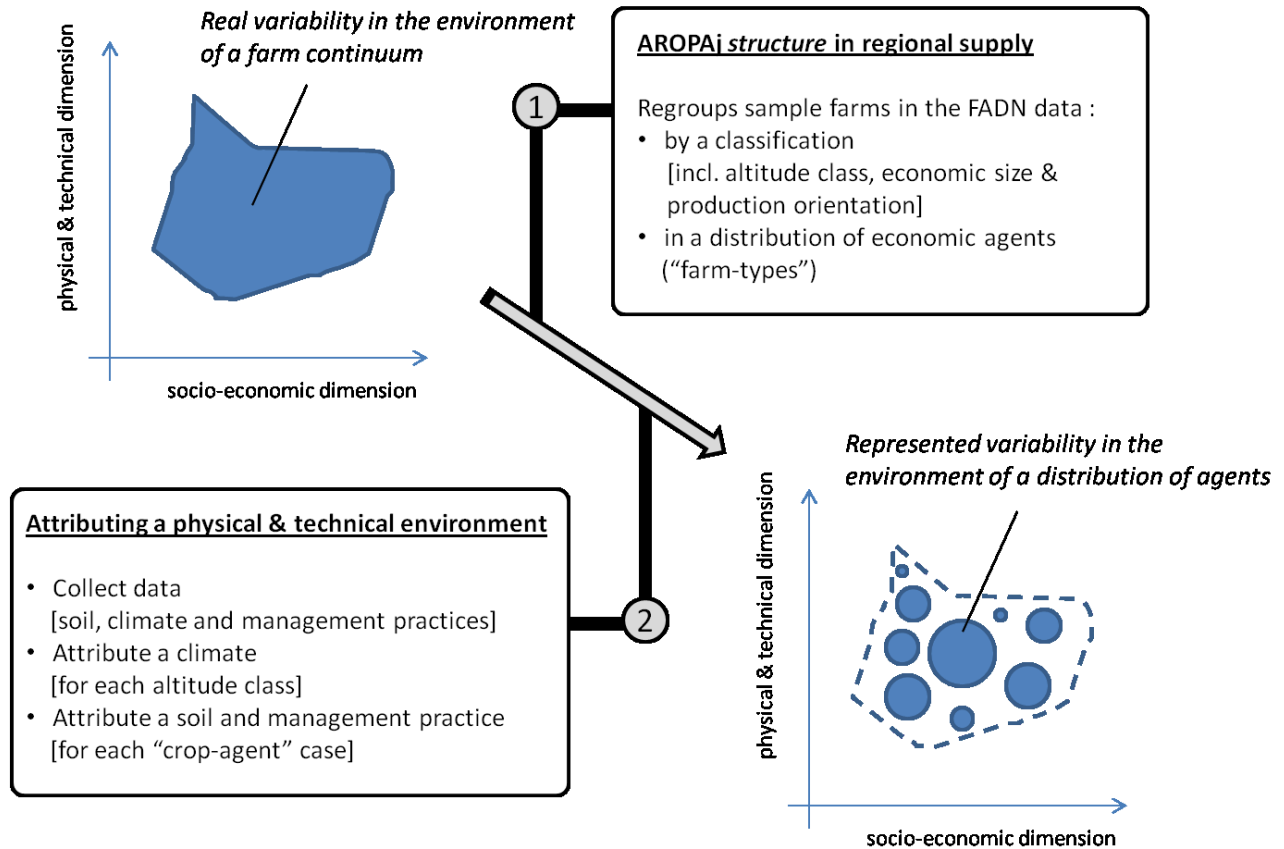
Real variability in the environment of a farm continuum

physical & technical dimension

socio-economic dimension

1

AROPAj structure in regional supply

Regroups sample farms in the FADN data :
• by a classification [incl. altitude class, economic size & production orientation]
• in a distribution of economic agents ("farm-types")

Represented variability in the environment of a distribution of agents

Attributing a physical & technical environment

• Collect data [soil, climate and management practices]
• Attribute a climate [for each altitude class]
• Attribute a soil and management practice [for each "crop-agent" case]

2

physical & technical dimension

socio-economic dimension